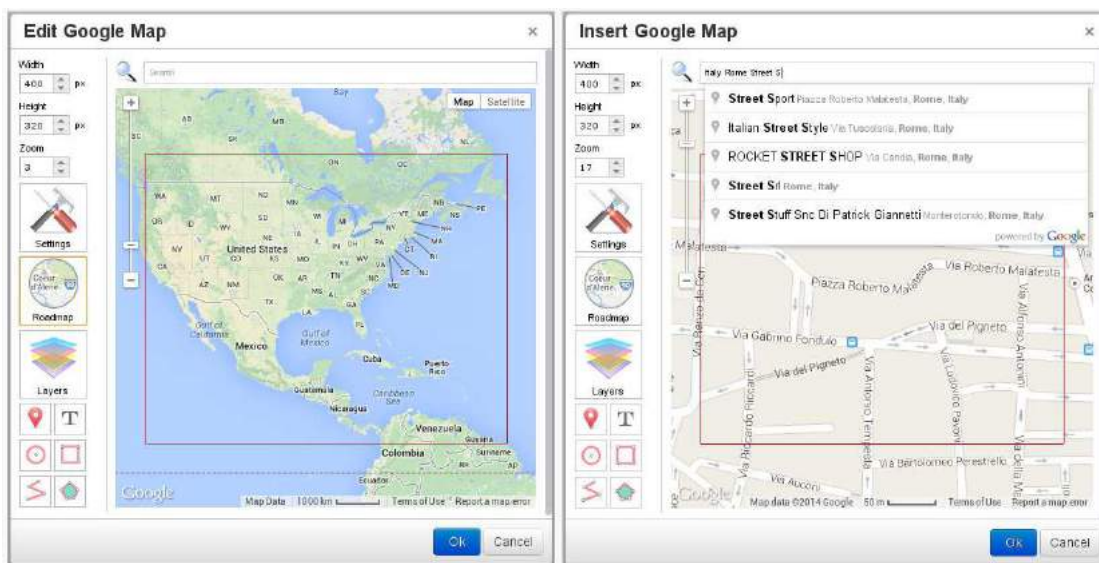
Edit Google Map ×

Width 400 px
Height 320 px
Zoom 3

Settings
Roadmap
Layers

Search

Map Satellite

United States
Mexico
Gulf of Mexico
Gulf of California
Cuba
Puerto Rico
Guatemala
Nicaragua
Caribbean Sea
Venezuela
Colombia
Guyana
Suriname
Ecuador

Google Map Data 1000 km Terms of Use Report a map error

Ok Cancel

Insert Google Map ×

Width 400 px
Height 320 px
Zoom 17

Settings
Roadmap
Layers

Italy Rome Street S|

Street Sport Piazza Roberto Malatesta, Rome, Italy
Italian Street Style Via Tuscolana, Rome, Italy
ROCKET STREET SHOP Via Candia, Rome, Italy
Street Sd Rome, Italy
Street Stuff Snc Di Patrick Giannetti Monterotondo, Rome, Italy
powered by Google

Malatesta
Via Roberto Malatesta
Piazza Roberto Malatesta
Via del Pigneto
Via Gabrino Fondulo
Via del Pigneto
Via Antonio Tempesta
Via Ludovico Pavoni
Via Alfonso Annoni
Via Riccardo Ricciardi
Via Bartolomeo Perestrello
Via Acconi
Via della Ma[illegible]

Google Map data ©2014 Google 50 m Terms of Use Report a map error

Ok Cancel